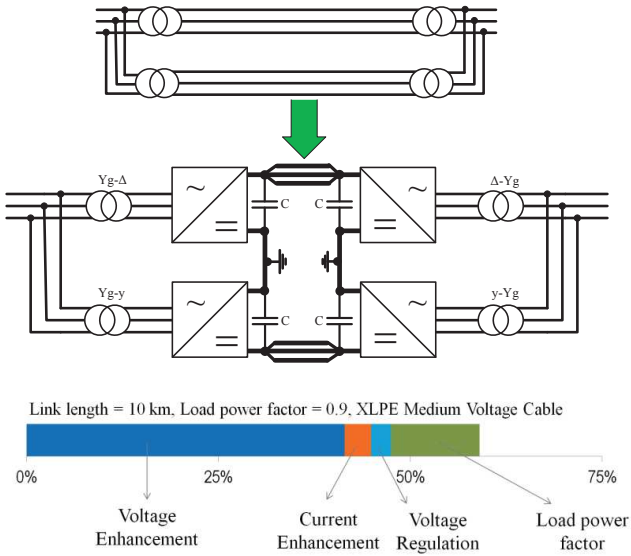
Yg-Δ

Δ-Yg

C

C

Yg-y

y-Yg

C

C

Link length = 10 km, Load power factor = 0.9, XLPE Medium Voltage Cable

0%

25%

50%

75%

Voltage Enhancement

Current Enhancement

Voltage Regulation

Load power factor